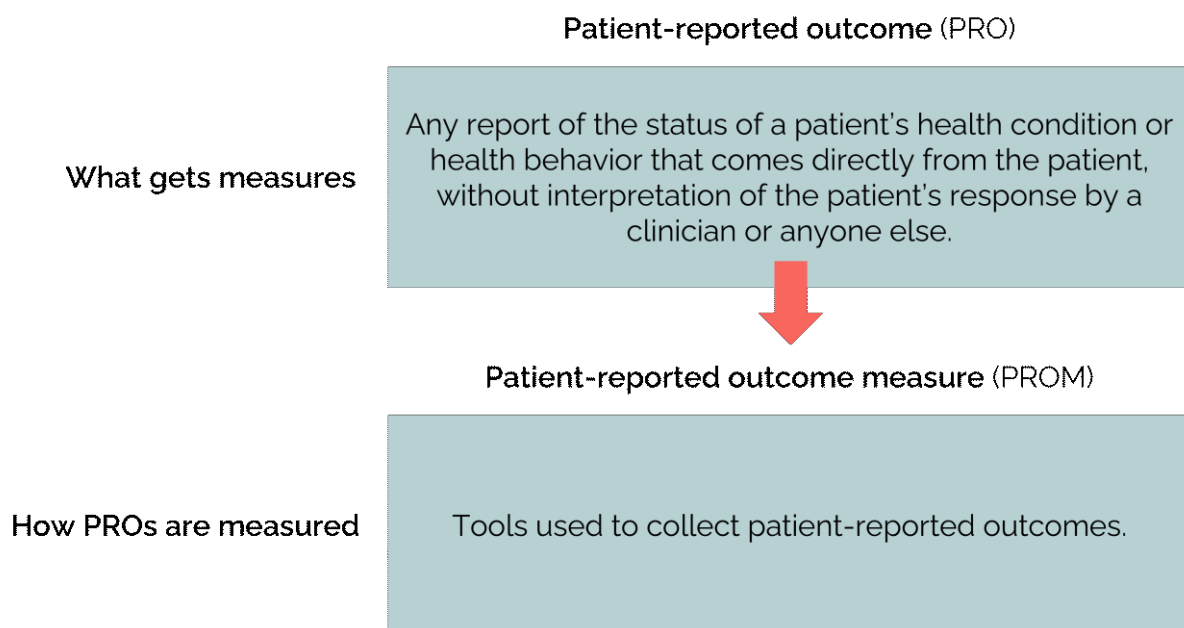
Patient-reported outcome (PRO)

What gets measures

Any report of the status of a patient's health condition or health behavior that comes directly from the patient, without interpretation of the patient's response by a clinician or anyone else.

Patient-reported outcome measure (PROM)

How PROs are measured

Tools used to collect patient-reported outcomes.